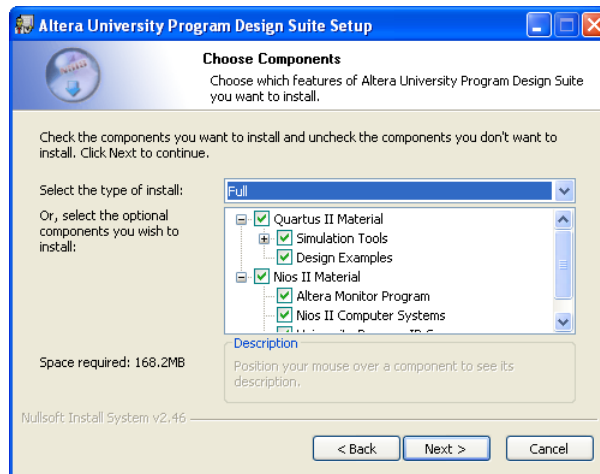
Altera University Program Design Suite Setup

Choose Components
Choose which features of Altera University Program Design Suite you want to install.

Check the components you want to install and uncheck the components you don't want to install. Click Next to continue.

Select the type of install: Full

Or, select the optional components you wish to install:

Quartus II Material
Simulation Tools
Design Examples
Nios II Material
Altera Monitor Program
Nios II Computer Systems
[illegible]

Space required: 168.2MB

Description
Position your mouse over a component to see its description.

Nullsoft Install System v2.46

< Back
Next >
Cancel